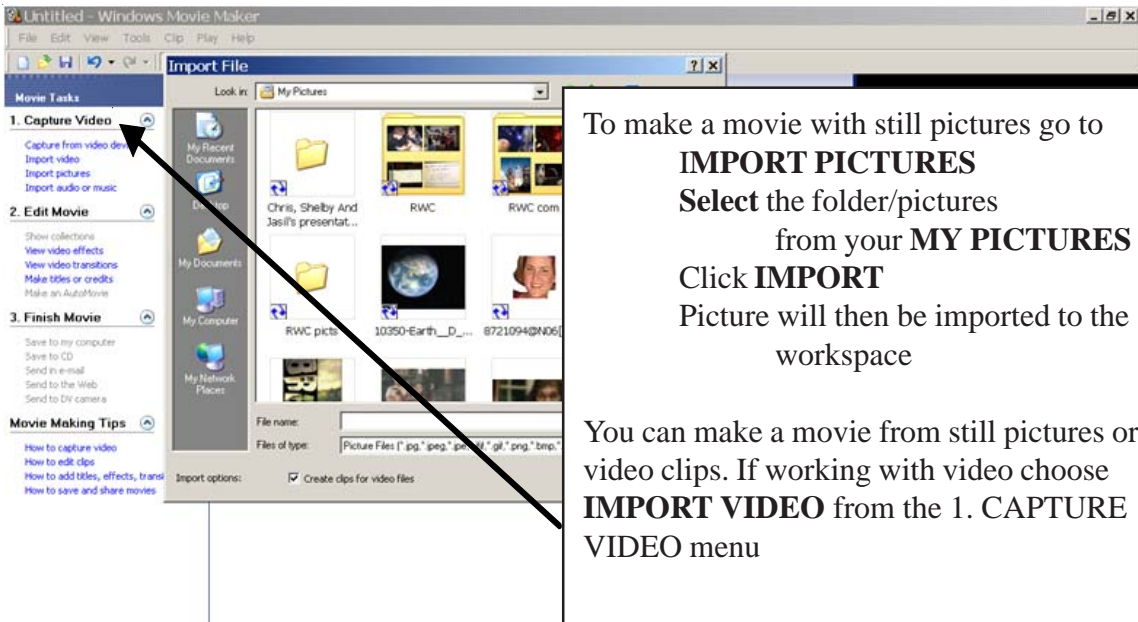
Untitled - Windows Movie Maker

File Edit View Tools Clip Play Help

Movie Tasks

1. Capture Video

Capture from video dev
Import video
Import pictures
Import audio or music

2. Edit Movie

Show collections
View video effects
View video transitions
Make titles or credits
Make an AutoMovie

3. Finish Movie

Save to my computer
Save to CD
Send in e-mail
Send to the Web
Send to DV camera

Movie Making Tips

How to capture video
How to edit clips
How to add titles, effects, transi
How to save and share movies

Import File

Look in: My Pictures

My Recent Documents
Desktop
My Documents
My Computer
My Network Places

Chris, Shelby And Jasil's presentat...
RWC
RWC com
RWC picts
10350-Earth_D_...
8721094@N06[

File name:
Files of type: Picture Files (*.jpg,*.jpeg,*.jpe,*.jfif,*.gif,*.png,*.bmp,*

Import options:
Create clips for video files

To make a movie with still pictures go to
IMPORT PICTURES
Select the folder/pictures from your MY PICTURES
Click IMPORT
Picture will then be imported to the workspace

You can make a movie from still pictures or video clips. If working with video choose IMPORT VIDEO from the 1. CAPTURE VIDEO menu